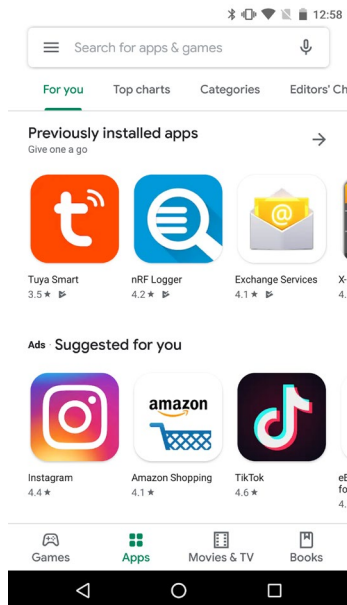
12:58

Search for apps & games

For you Top charts Categories Editors' Ch

Previously installed apps
Give one a go

Tuya Smart
3.5 ★

nRF Logger
4.2 ★

Exchange Services
4.1 ★

X-
4.

Ads · Suggested for you

amazon

Instagram
4.4 ★

Amazon Shopping
4.1 ★

TikTok
4.6 ★

eB
fo
4.

Games Apps Movies & TV Books